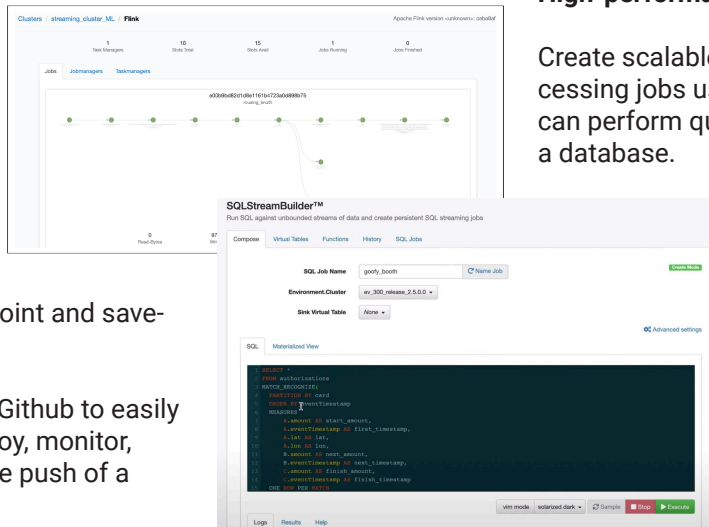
Clusters / streaming_cluster_ML / Flink

Apache Flink version <unknown>: cebalfaf

1
Task Managers

16
Slots Total

15
Slots Avail

1
Jobs Running

0
Jobs Finished

Jobs Jobmanagers Taskmanagers

e03b9bd82d1d6e1161b4723a0d898b75
trusting_bruth

0
Read Bytes

97

High-performa

Create scalable
cessing jobs us
can perform qu
a database.

oint and save-

Github to easily
oy, monitor,
e push of a

SQLStreamBuilder™
Run SQL against unbounded streams of data and create persistent SQL streaming jobs

Compose Virtual Tables Functions History SQL Jobs

SQL Job Name goofy_booth Name Job

Create Mode

Environment.Cluster ev_300_release_2.5.0.0

Sink Virtual Table None

Advanced settings

SQL Materialized View

1 SELECT *
2 FROM authorizations
3 MATCH_RECOGNIZE(
4 PARTITION BY card
5 ORDER BY eventTimestamp
6 MEASURES
7 A.amount AS start_amount,
8 A.eventTimestamp AS first_timestamp,
9 A.lat AS lat,
10 A.lon AS lon,
11 B.amount AS next_amount,
12 B.eventTimestamp AS next_timestamp,
13 C.amount AS finish_amount,
14 C.eventTimestamp AS finish_timestamp
15 ONE ROW PER MATCH

vim mode solarized dark Sample Stop Execute

Logs Results Help